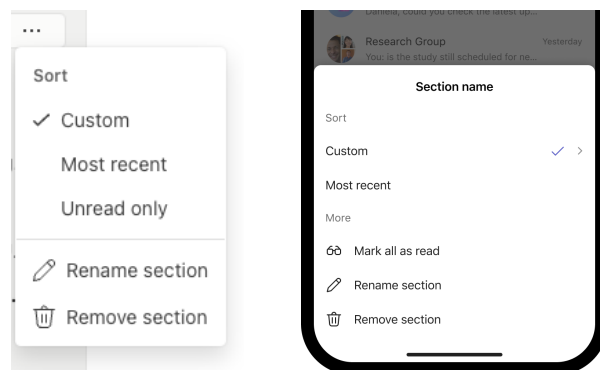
...

Sort

✓ Custom

Most recent

Unread only

Rename section

Remove section

Daniela, could you check the latest up...

Research Group
Yesterday
You: is the study still scheduled for ne...

Section name

Sort

Custom

Most recent

More

Mark all as read

Rename section

Remove section